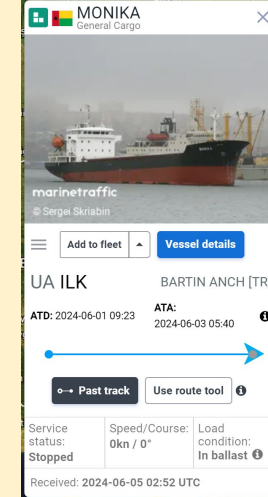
MONIKA
General Cargo

marinetraffic
© Sergei Skriabin

Add to fleet
Vessel details

UA ILK
BARTIN ANCH [TR

ATD: 2024-06-01 09:23
ATA: 2024-06-03 05:40

Past track
Use route tool

| Service status: | Speed/Course: | Load condition: |
|---|---|---|
| Stopped | 0kn / 0° | In ballast |

Received: 2024-06-05 02:52 UTC